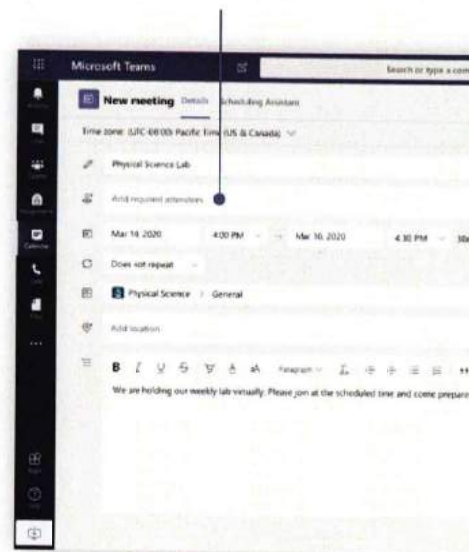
Microsoft Teams

Search or type a com

New meeting Details Scheduling Assistant

Time zone: (UTC-08:00) Pacific Time (US & Canada)

Physical Science Lab

Add required attendees

Mar 14, 2020

4:00 PM

Mar 16, 2020

4:30 PM

30m

Does not repeat

Physical Science > General

Add location

B I U S

Paragraph

We are holding our weekly lab virtually. Please join at the scheduled time and come prepare